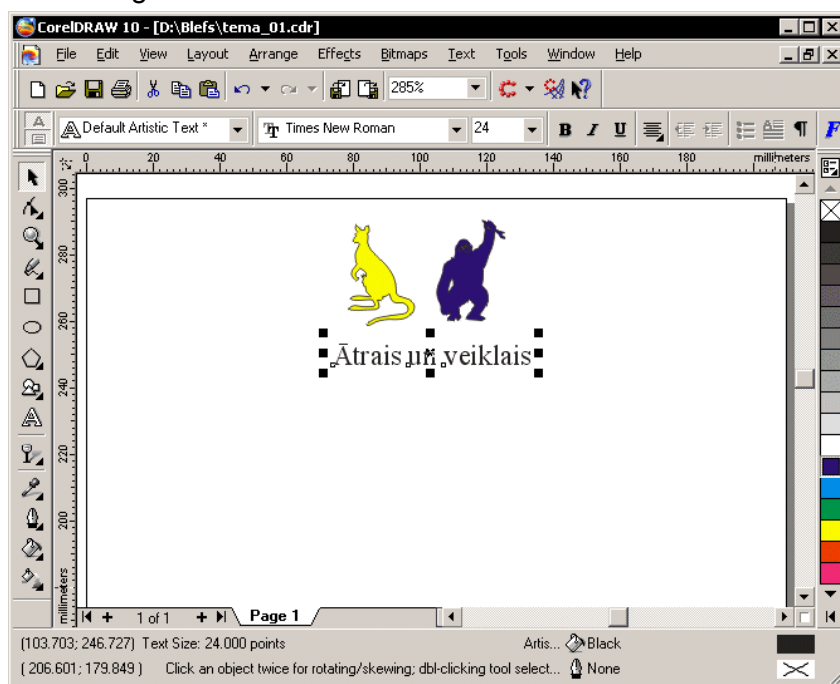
CorelDRAW 10 - [D:\Blefs\tema_01.cdr]

File Edit View Layout Arrange Effects Bitmaps Text Tools Window Help

285%

Default Artistic Text * Times New Roman 24

0 20 40 60 80 100 120 140 160 180 millimeters

300 280 260 240 220 200 millimeters

Ātrais un veiklais

1 of 1 Page 1

(103.703; 246.727) Text Size: 24.000 points Artis... Black

(206.601; 179.849) Click an object twice for rotating/skewing; dbl-clicking tool select... None